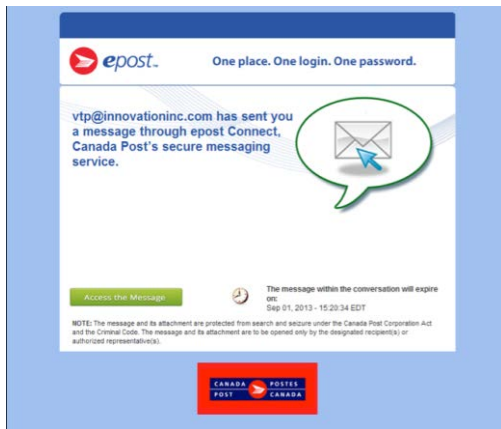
epost™ One place. One login. One password.

vtp@innovationinc.com has sent you a message through epost Connect, Canada Post's secure messaging service.

Access the Message

The message within the conversation will expire on:
Sep 01, 2013 - 15:20:34 EDT

NOTE: The message and its attachment are protected from search and seizure under the Canada Post Corporation Act and the Criminal Code. The message and its attachment are to be opened only by the designated recipient(s) or authorized representative(s).

CANADA POSTES POST CANADA